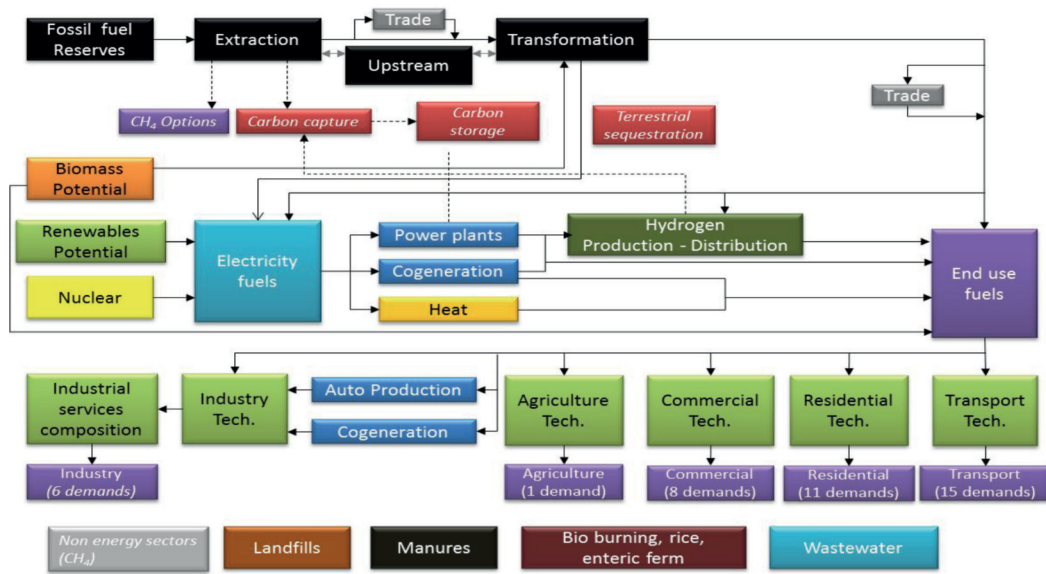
Fossil fuel Reserves

Extraction

Trade

Upstream

Transformation

Trade

$CH_4$ Options

Carbon capture

Carbon storage

Terrestrial sequestration

Biomass Potential

Renewables Potential

Electricity fuels

Power plants

Hydrogen Production - Distribution

Cogeneration

End use fuels

Nuclear

Heat

Industrial services composition

Industry Tech.

Auto Production

Cogeneration

Agriculture Tech.

Commercial Tech.

Residential Tech.

Transport Tech.

Industry (6 demands)

Agriculture (1 demand)

Commercial (8 demands)

Residential (11 demands)

Transport (15 demands)

Non energy sectors ($CH_4$)

Landfills

Manures

Bio burning, rice, enteric ferm

Wastewater